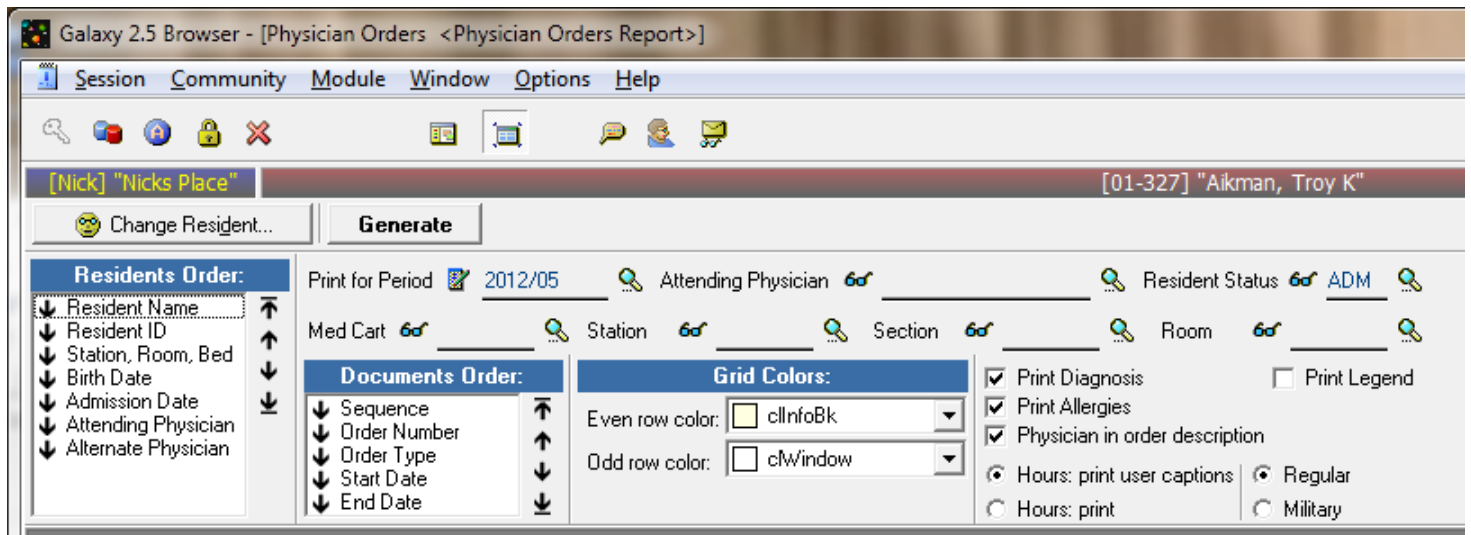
Galaxy 2.5 Browser - [Physician Orders <Physician Orders Report>]

Session Community Module Window Options Help

[Nick] "Nicks Place"

[01-327] "Aikman, Troy K"

Change Resident...

Generate

Residents Order:

Resident Name
Resident ID
Station, Room, Bed
Birth Date
Admission Date
Attending Physician
Alternate Physician

Print for Period 2012/05

Attending Physician

Resident Status ADM

Med Cart

Station

Section

Room

Documents Order:

Sequence
Order Number
Order Type
Start Date
End Date

Grid Colors:

Even row color: clInfoBk

Odd row color: clWindow

Print Diagnosis

Print Allergies

Physician in order description

Print Legend

Hours: print user captions

Hours: print

Regular

Military